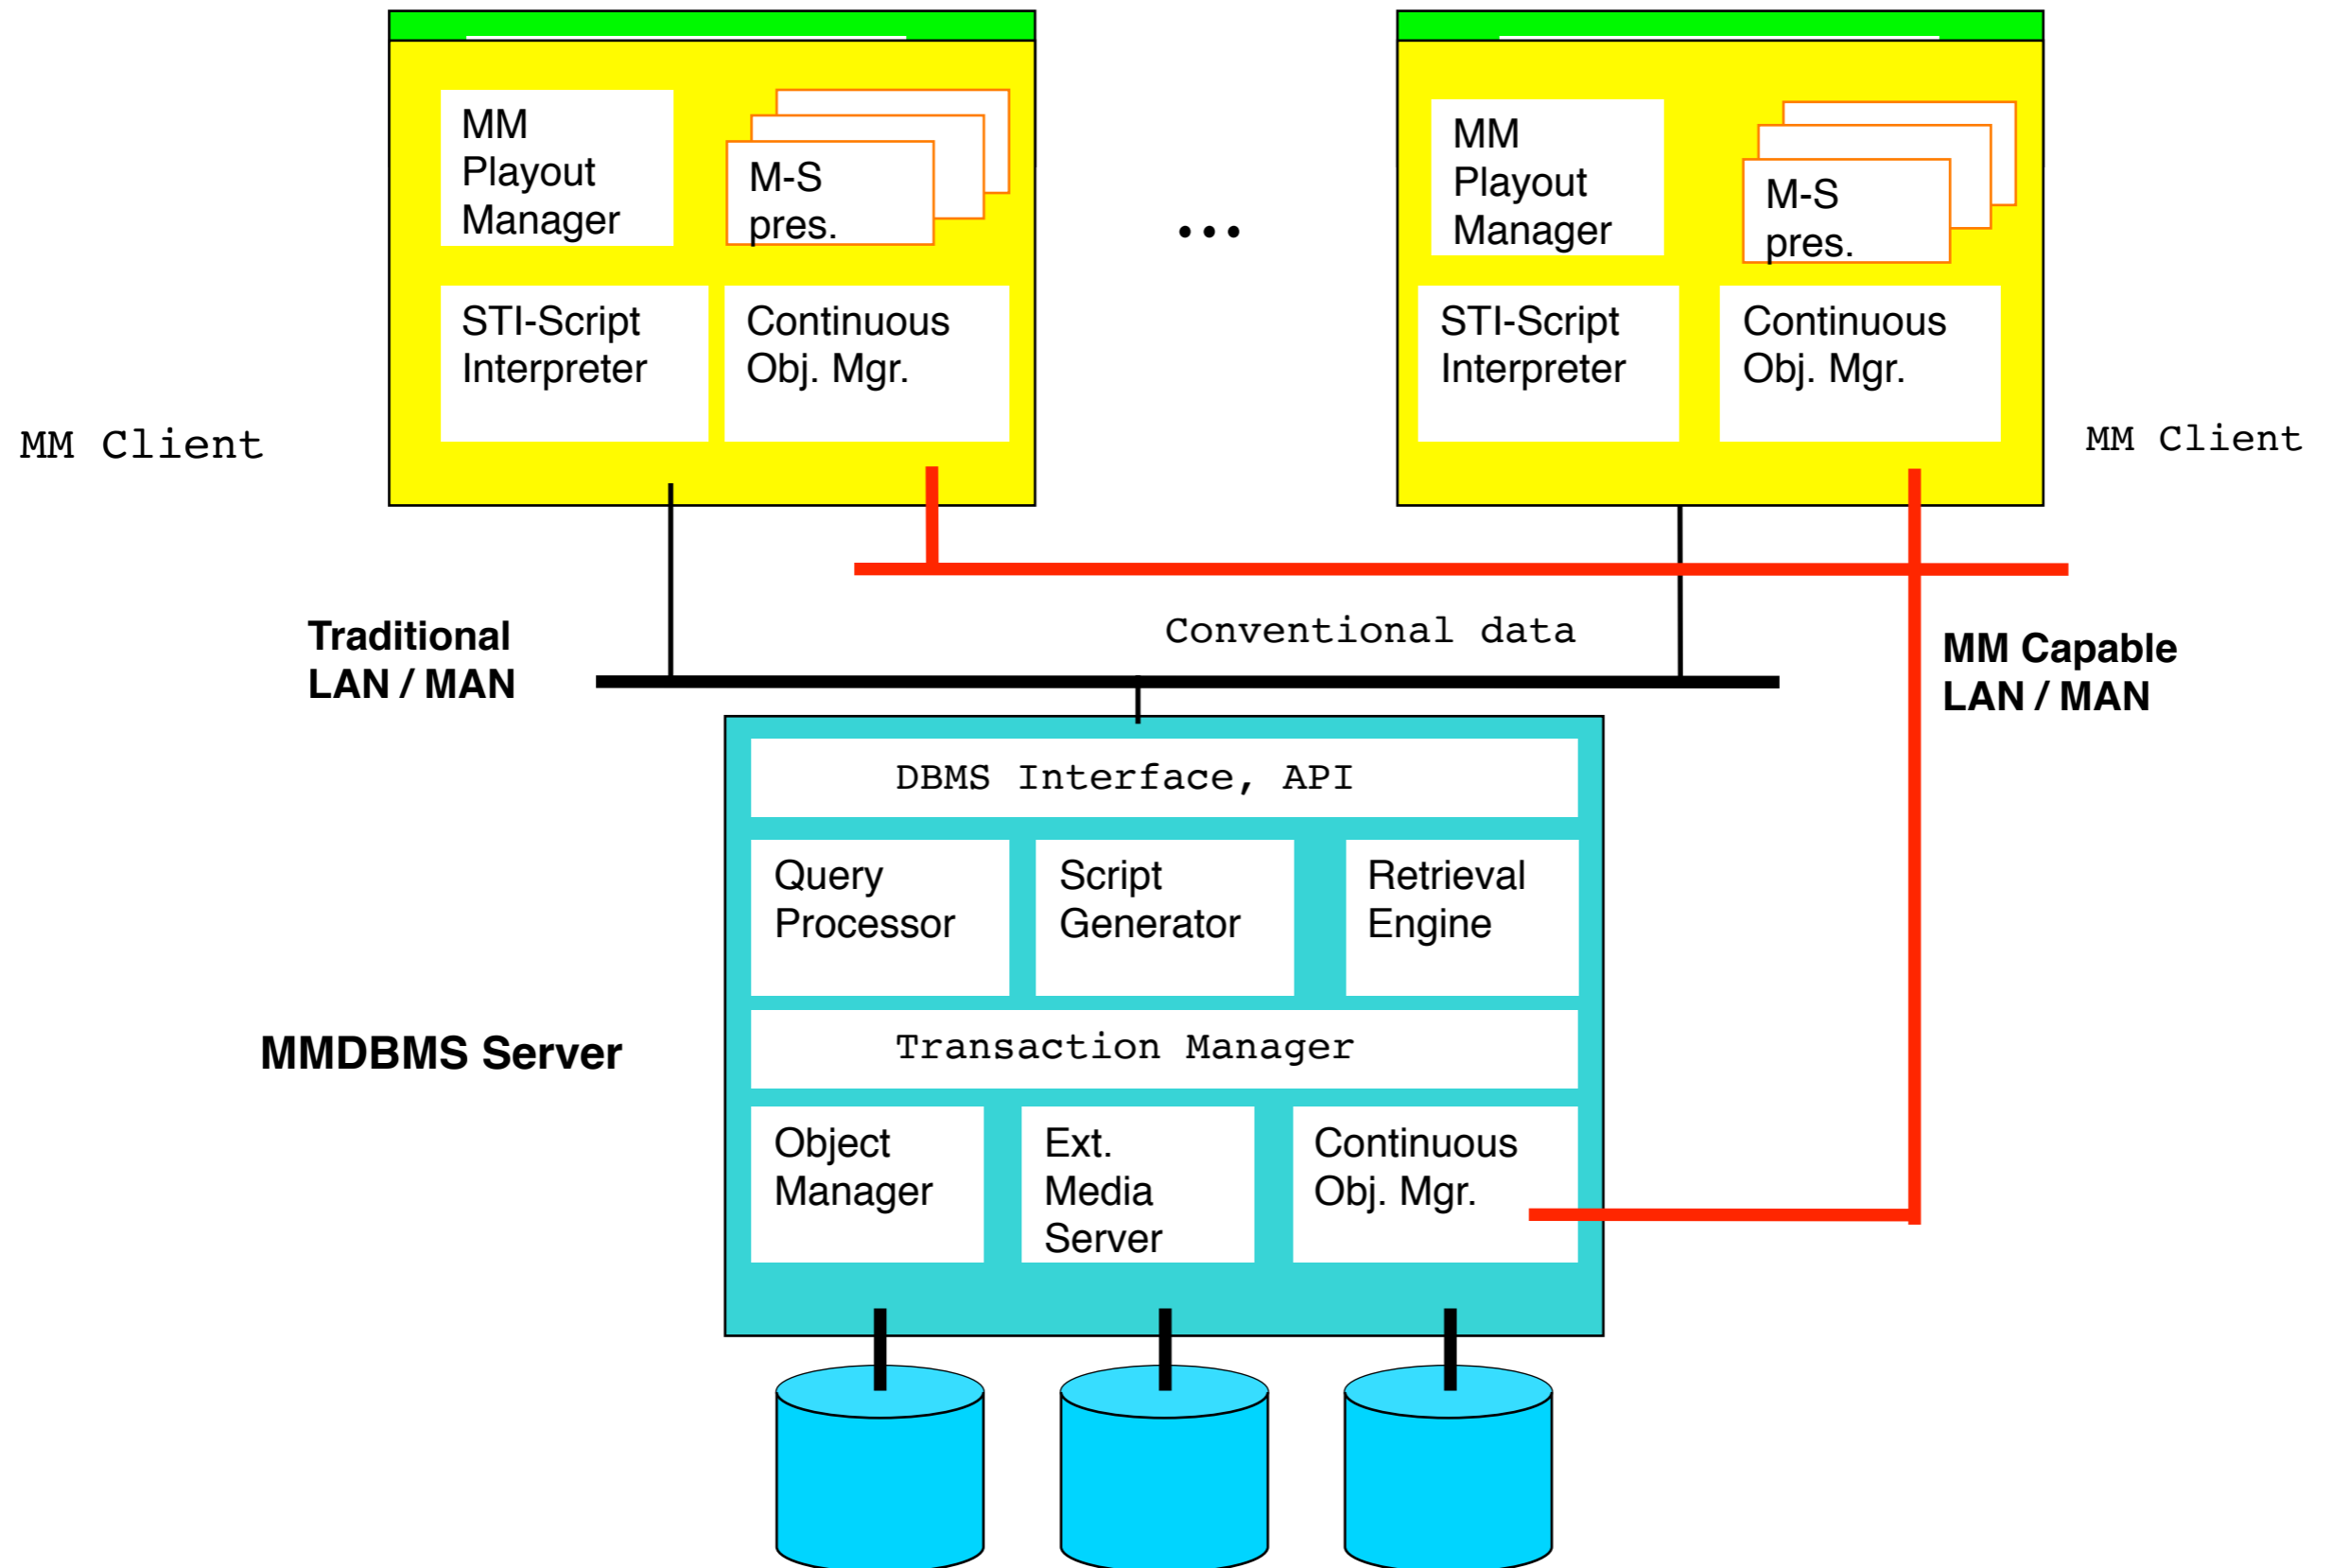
MM Playout Manager

M-S pres.

STI-Script Interpreter

Continuous Obj. Mgr.

MM Client

...

MM Playout Manager

M-S pres.

STI-Script Interpreter

Continuous Obj. Mgr.

MM Client

Traditional LAN / MAN

Conventional data

MM Capable LAN / MAN

DBMS Interface, API

Query Processor

Script Generator

Retrieval Engine

MMDBMS Server

Transaction Manager

Object Manager

Ext. Media Server

Continuous Obj. Mgr.